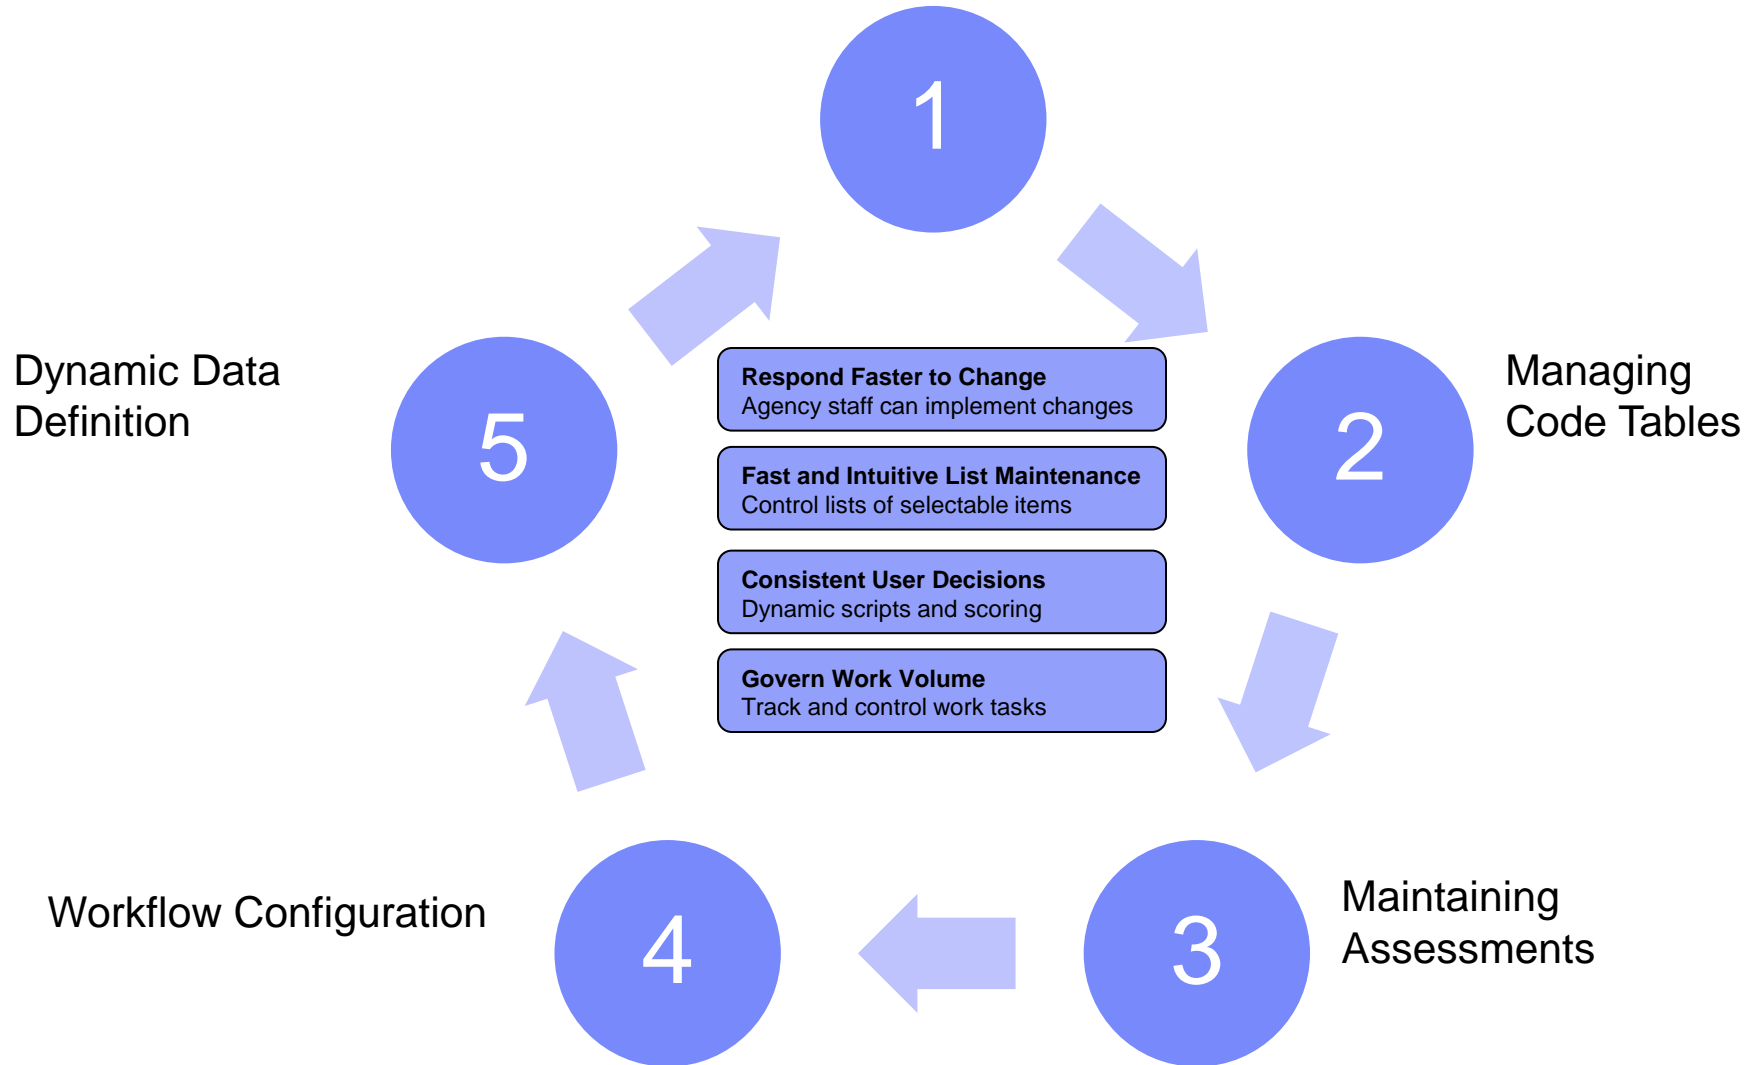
1

Dynamic Data Definition

5

Respond Faster to Change
Agency staff can implement changes

Fast and Intuitive List Maintenance
Control lists of selectable items

Consistent User Decisions
Dynamic scripts and scoring

Govern Work Volume
Track and control work tasks

2

Managing Code Tables

Workflow Configuration

4

3

Maintaining Assessments